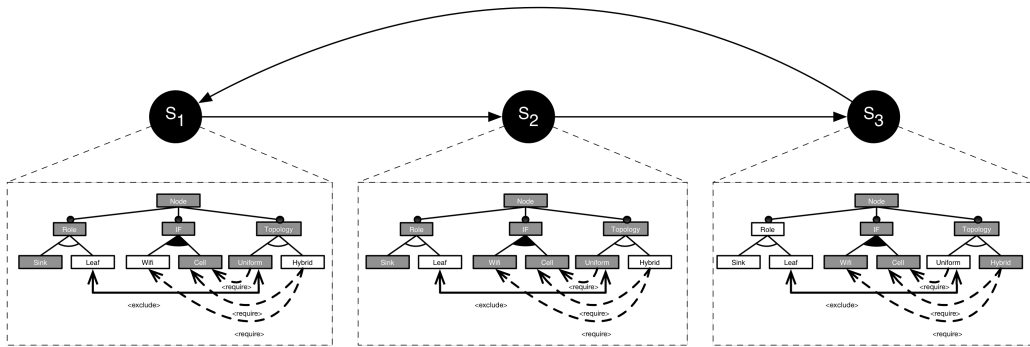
$S_1$

$S_2$

$S_3$

Node
Role
IF
Topology
Sink
Leaf
Wifi
Cell
Uniform
Hybrid
<require>
<exclude>
<require>
<require>

Node
Role
IF
Topology
Sink
Leaf
Wifi
Cell
Uniform
Hybrid
<require>
<exclude>
<require>
<require>

Node
Role
IF
Topology
Sink
Leaf
Wifi
Cell
Uniform
Hybrid
<require>
<exclude>
<require>
<require>